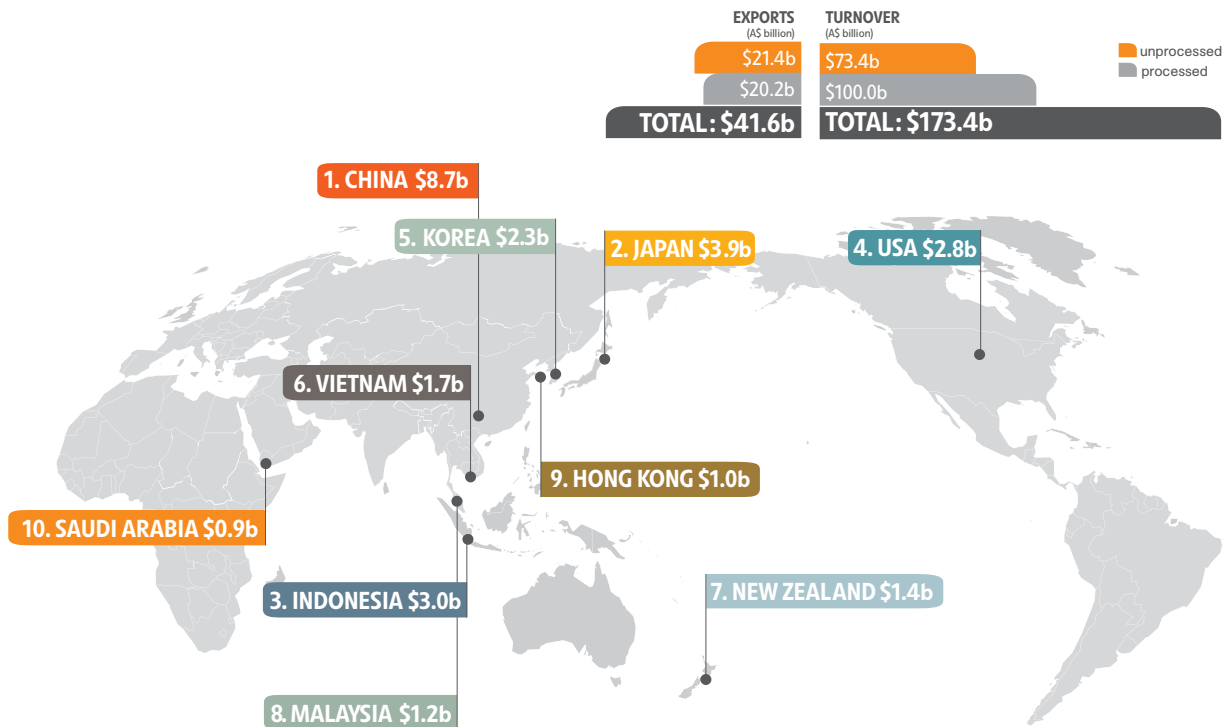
EXPORTS
(A$ billion)

TURNOVER
(A$ billion)

unprocessed
processed

| EXPORTS | TURNOVER |
|---|---|
| \$21.4b | \$73.4b |
| \$20.2b | \$100.0b |
| TOTAL: \$41.6b | TOTAL: \$173.4b |

1. CHINA \$8.7b
5. KOREA \$2.3b
2. JAPAN \$3.9b
4. USA \$2.8b
6. VIETNAM \$1.7b
9. HONG KONG \$1.0b
10. SAUDI ARABIA \$0.9b
7. NEW ZEALAND \$1.4b
3. INDONESIA \$3.0b
8. MALAYSIA \$1.2b